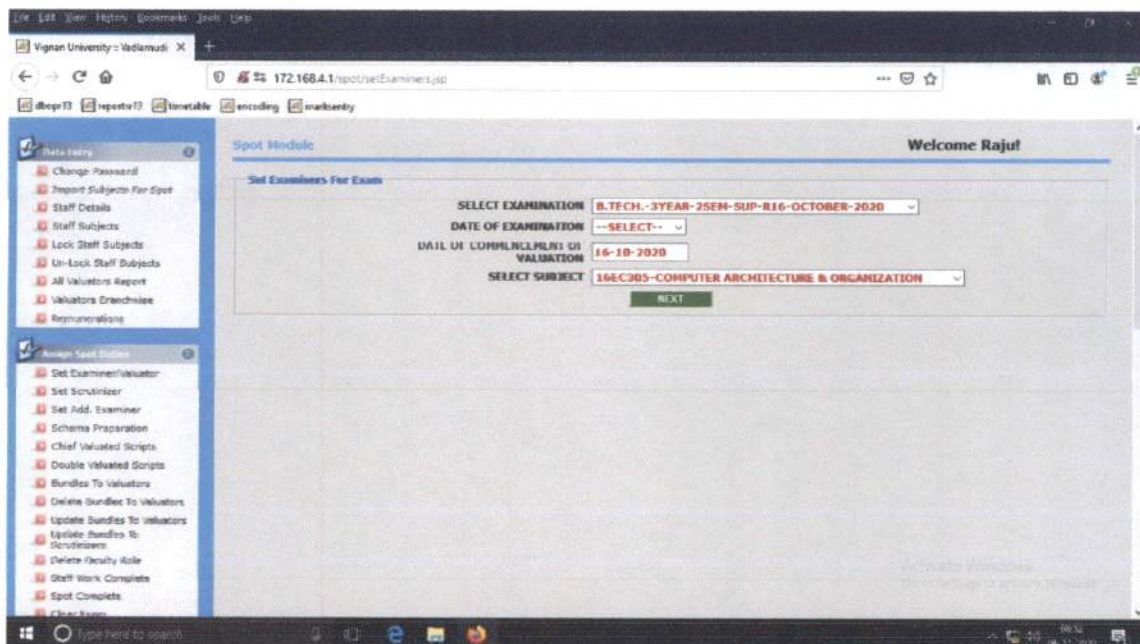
File Edit View History Bookmarks Tools Help

Vignan University :: Vadlamudi

172.168.4.1/spot/setExaminers.jsp

dbopr13 reports13 timetable encoding marksentry

Data Entry
Change Password
Import Subjects For Spot
Staff Details
Staff Subjects
Lock Staff Subjects
Un-Lock Staff Subjects
All Valuators Report
Valuators Branchwise
Remunerations

Assign Spot Duties
Set Examiner/Valuator
Set Scrutinizer
Set Add. Examiner
Schema Preparation
Chief Valuated Scripts
Double Valuated Scripts
Bundles To Valuators
Delete Bundles To Valuators
Update Bundles To Valuators
Update Bundles To Scrutinizers
Delete Faculty Role
Staff Work Complete
Spot Complete
Clear Exam

Spot Module

Welcome Raju!

Set Examiners For Exam

SELECT EXAMINATION B.TECH.-3YEAR-2SEM-SUP-R16-OCTOBER-2020

DATE OF EXAMINATION --SELECT--

DATE OF COMMENCEMENT OF VALUATION 16-10-2020

SELECT SUBJECT 16EC305-COMPUTER ARCHITECTURE & ORGANIZATION

NEXT

Activate Windows
Go to Settings to activate Windows.

Type here to search